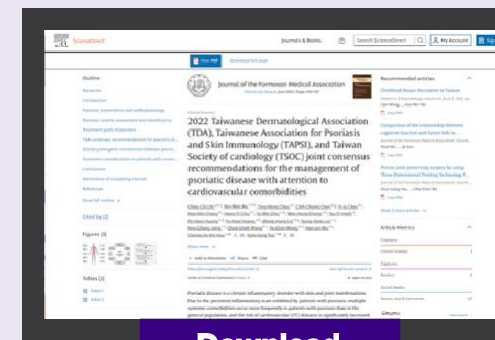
ScienceDirect

Journals & Books

Search ScienceDirect

My Account

View PDF

Download full issue

Outline

Journal of the Formosan Medical Association

2022 Taiwanese Dermatological Association (TDA), Taiwanese Association for Psoriasis and Skin Immunology (TAPSI), and Taiwan Society of cardiology (TSOC) joint consensus recommendations for the management of psoriatic disease with attention to cardiovascular comorbidities

Cited by (2)

Figures (3)

Tables (2)

Recommended articles

Article Metrics

Download